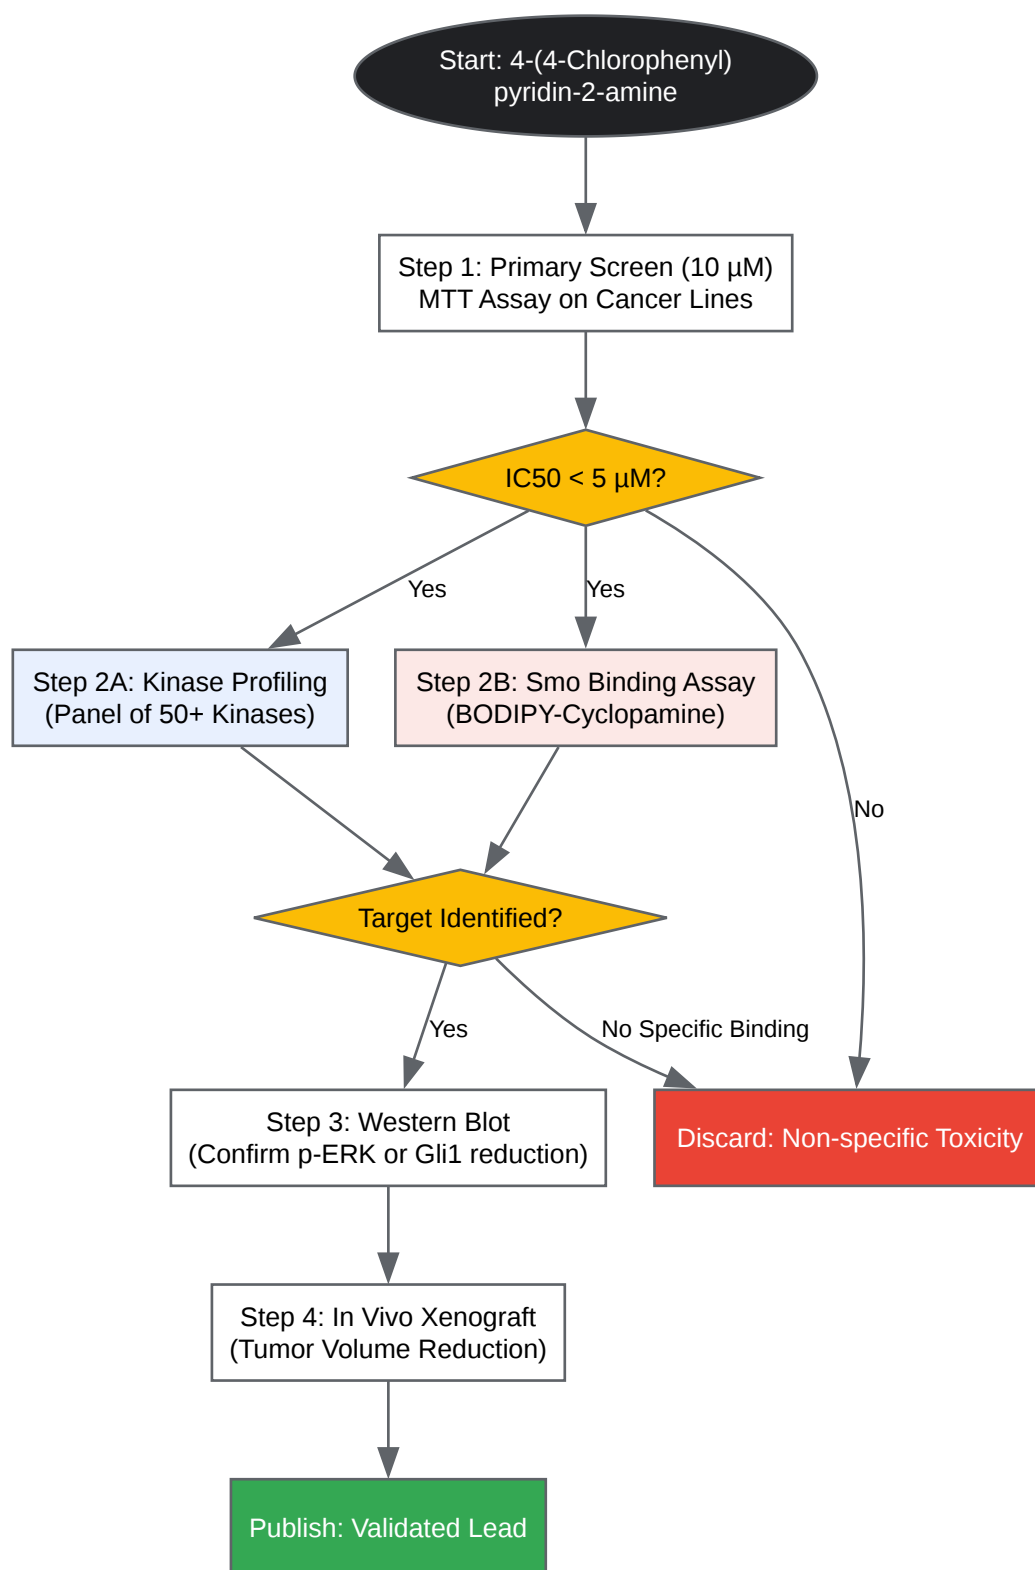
Start: 4-(4-Chlorophenyl) pyridin-2-amine

Step 1: Primary Screen (10 µM) MTT Assay on Cancer Lines

IC50 < 5 µM?

Yes

Yes

No

Step 2A: Kinase Profiling (Panel of 50+ Kinases)

Step 2B: Smo Binding Assay (BODIPY-Cyclopamine)

Target Identified?

Yes

No Specific Binding

Step 3: Western Blot (Confirm p-ERK or Gli1 reduction)

Discard: Non-specific Toxicity

Step 4: In Vivo Xenograft (Tumor Volume Reduction)

Publish: Validated Lead